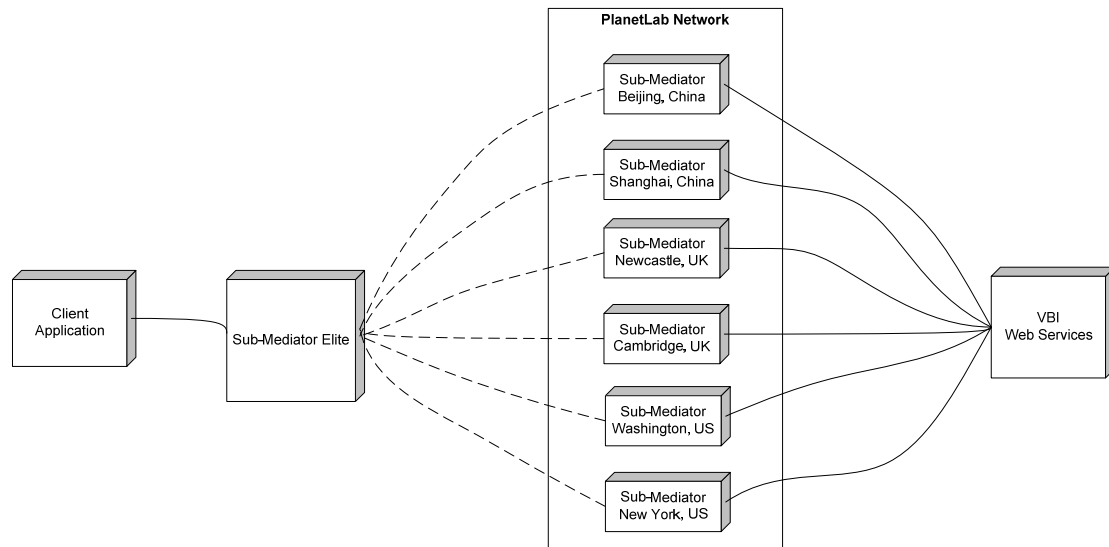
PlanetLab Network

Client Application

Sub-Mediator Elite

Sub-Mediator Beijing, China

Sub-Mediator Shanghai, China

Sub-Mediator Newcastle, UK

Sub-Mediator Cambridge, UK

Sub-Mediator Washington, US

Sub-Mediator New York, US

VBI Web Services